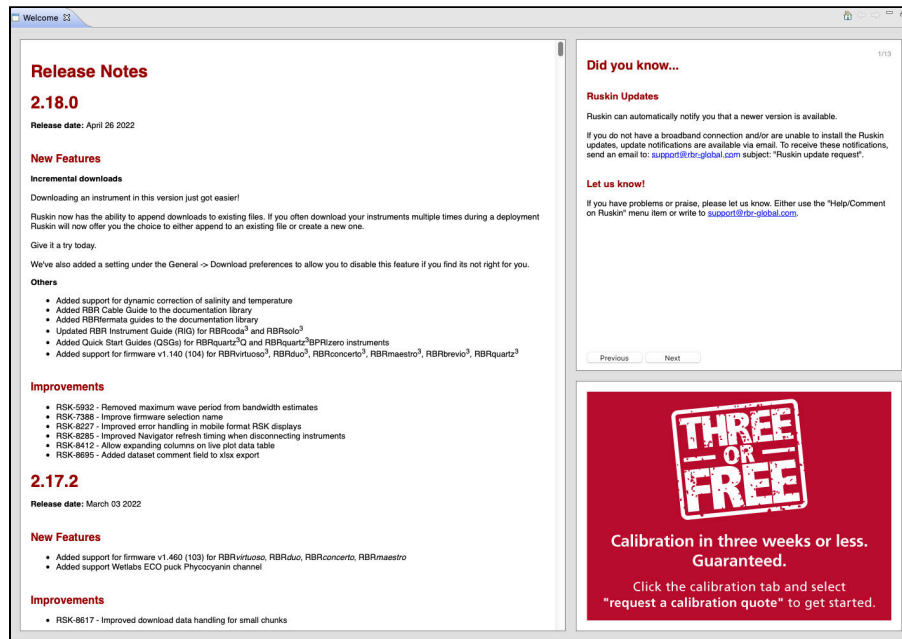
Welcome

Release Notes

2.18.0

Release date: April 26 2022

New Features

Incremental downloads

Downloading an instrument in this version just got easier!

Ruskin now has the ability to append downloads to existing files. If you often download your instruments multiple times during a deployment Ruskin will now offer you the choice to either append to an existing file or create a new one.

Give it a try today.

We've also added a setting under the General -> Download preferences to allow you to disable this feature if you find its not right for you.

Others

- Added support for dynamic correction of salinity and temperature
- Added RBR Cable Guide to the documentation library
- Added RBRfermata guides to the documentation library
- Updated RBR Instrument Guide (RIG) for RBRcoda$^3$ and RBRsolo$^3$
- Added Quick Start Guides (QSGs) for RBRquartz$^3$Q and RBRquartz$^3$BPRzero instruments
- Added support for firmware v1.140 (104) for RBRvirtuoso$^3$, RBRduo$^3$, RBRconcerto$^3$, RBRmaestro$^3$, RBRbrevio$^3$, RBRquartz$^3$

Improvements

- RSK-5932 - Removed maximum wave period from bandwidth estimates
- RSK-7388 - Improve firmware selection name
- RSK-8227 - Improved error handling in mobile format RSK displays
- RSK-8285 - Improved Navigator refresh timing when disconnecting instruments
- RSK-8412 - Allow expanding columns on live plot data table
- RSK-8695 - Added dataset comment field to xlsx export

2.17.2

Release date: March 03 2022

New Features

- Added support for firmware v1.460 (103) for RBR*virtuoso*, RBR*duo*, RBR*concerto*, RBR*maestro*
- Added support Wetlabs ECO puck Phycocyanin channel

Improvements

- RSK-8617 - Improved download data handling for small chunks

1/13

Did you know...

Ruskin Updates

Ruskin can automatically notify you that a newer version is available.

If you do not have a broadband connection and/or are unable to install the Ruskin updates, update notifications are available via email. To receive these notifications, send an email to: support@rbr-global.com subject: "Ruskin update request".

Let us know!

If you have problems or praise, please let us know. Either use the "Help/Comment on Ruskin" menu item or write to support@rbr-global.com.

Previous Next

THREE OR FREE

Calibration in three weeks or less. Guaranteed.

Click the calibration tab and select "request a calibration quote" to get started.